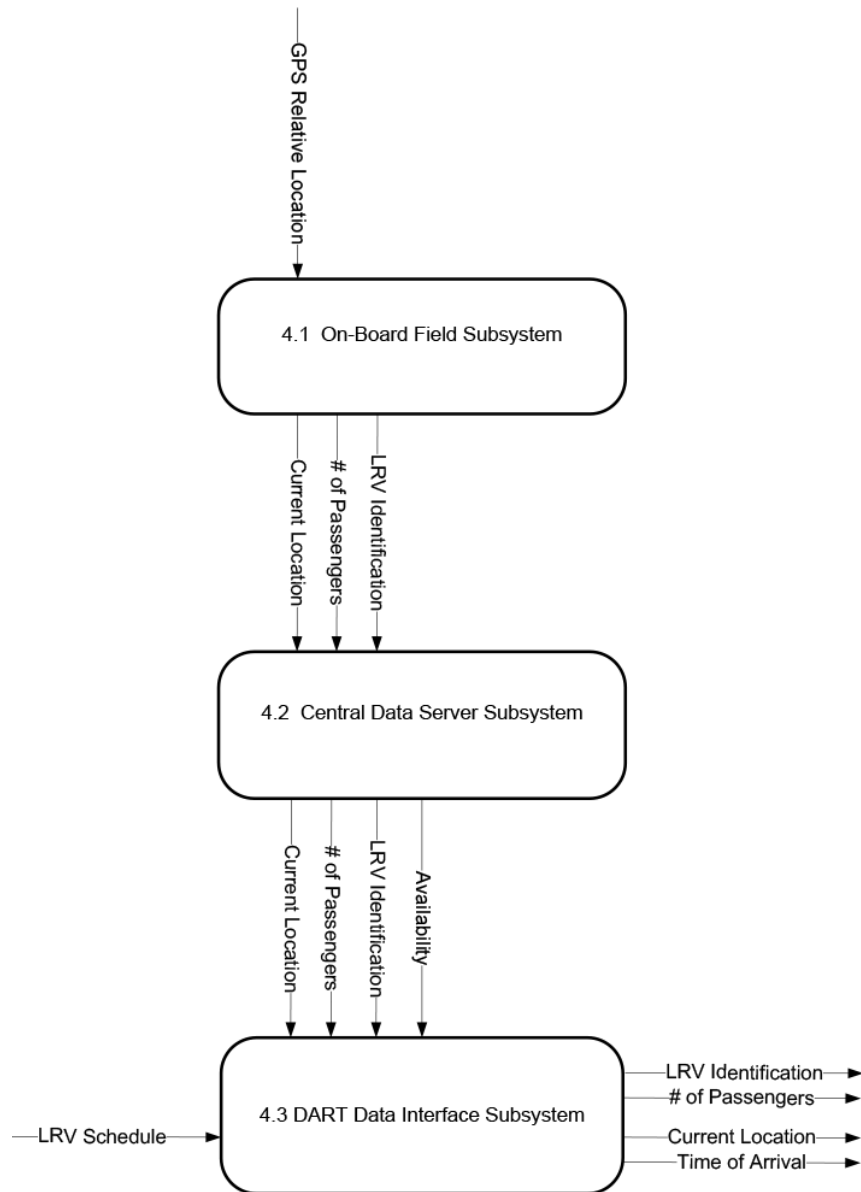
GPS Relative Location

4.1 On-Board Field Subsystem

Current Location

# of Passengers

LRV Identification

4.2 Central Data Server Subsystem

Current Location

# of Passengers

LRV Identification

Availability

LRV Schedule

4.3 DART Data Interface Subsystem

LRV Identification

# of Passengers

Current Location

Time of Arrival